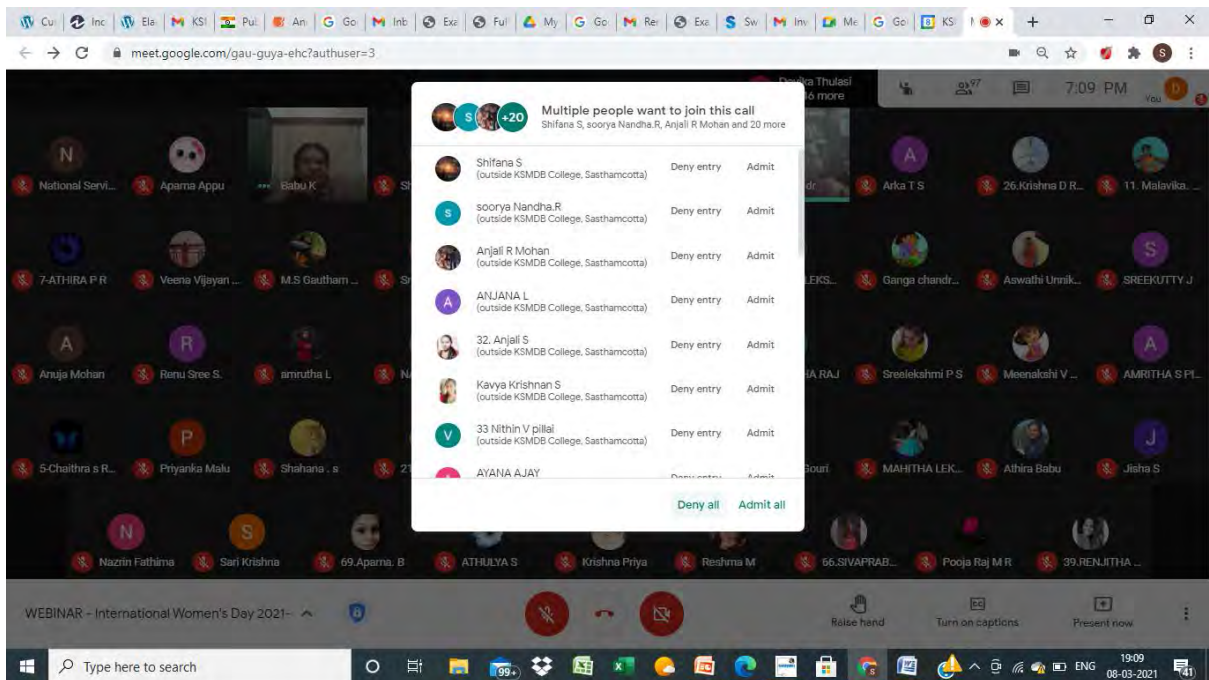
Cu | Inc | Ela | KSI | Pul | An | Go | Inb | Exa | Ful | My | Go | Rev | Exa | Sw | Inv | Me | Go | KS | × +

meet.google.com/gau-guya-ehc?authuser=3

Devika Thulasi
16 more

97

7:09 PM

You

Multiple people want to join this call
Shifana S, soorya Nandha.R, Anjali R Mohan and 20 more

+20

Shifana S
(outside KSMDB College, Sasthamcotta)
Deny entry Admit

soorya Nandha.R
(outside KSMDB College, Sasthamcotta)
Deny entry Admit

Anjali R Mohan
(outside KSMDB College, Sasthamcotta)
Deny entry Admit

ANJANA L
(outside KSMDB College, Sasthamcotta)
Deny entry Admit

32. Anjali S
(outside KSMDB College, Sasthamcotta)
Deny entry Admit

Kavya Krishnan S
(outside KSMDB College, Sasthamcotta)
Deny entry Admit

33 Nithin V pillai
(outside KSMDB College, Sasthamcotta)
Deny entry Admit

AYANA AJAY
Deny entry Admit

Deny all Admit all

National Servi... Aparna Appu Babu K Sh dr Arka T S 26.Krishna D R... 11. Malavika...
7-ATHIRA P R Veena Vijayan ... M.S Gautham ... Sr LEKS... Ganga chandr... Aswathi Unnik... SREEKUTTY J
Anuja Mohan Renu Sree S. amrutha L Na A RAJ Sreelekshmi P S Meenakshi V ... AMRITHA S PI...
5-Chaithra s R... Priyanka Malu Shahana . s 21 Gouri MAHITHA LEK... Athira Babu Jisha S
Nazrin Fathima Sari Krishna 69.Aparna. B ATHULYA S Krishna Priya Reshma M 66.SIVAPRAB... Pooja Raj M R 39.RENJITHA ...

WEBINAR - International Women's Day 2021-

Raise hand Turn on captions Present now

Type here to search

99+

ENG 19:09 08-03-2021 41